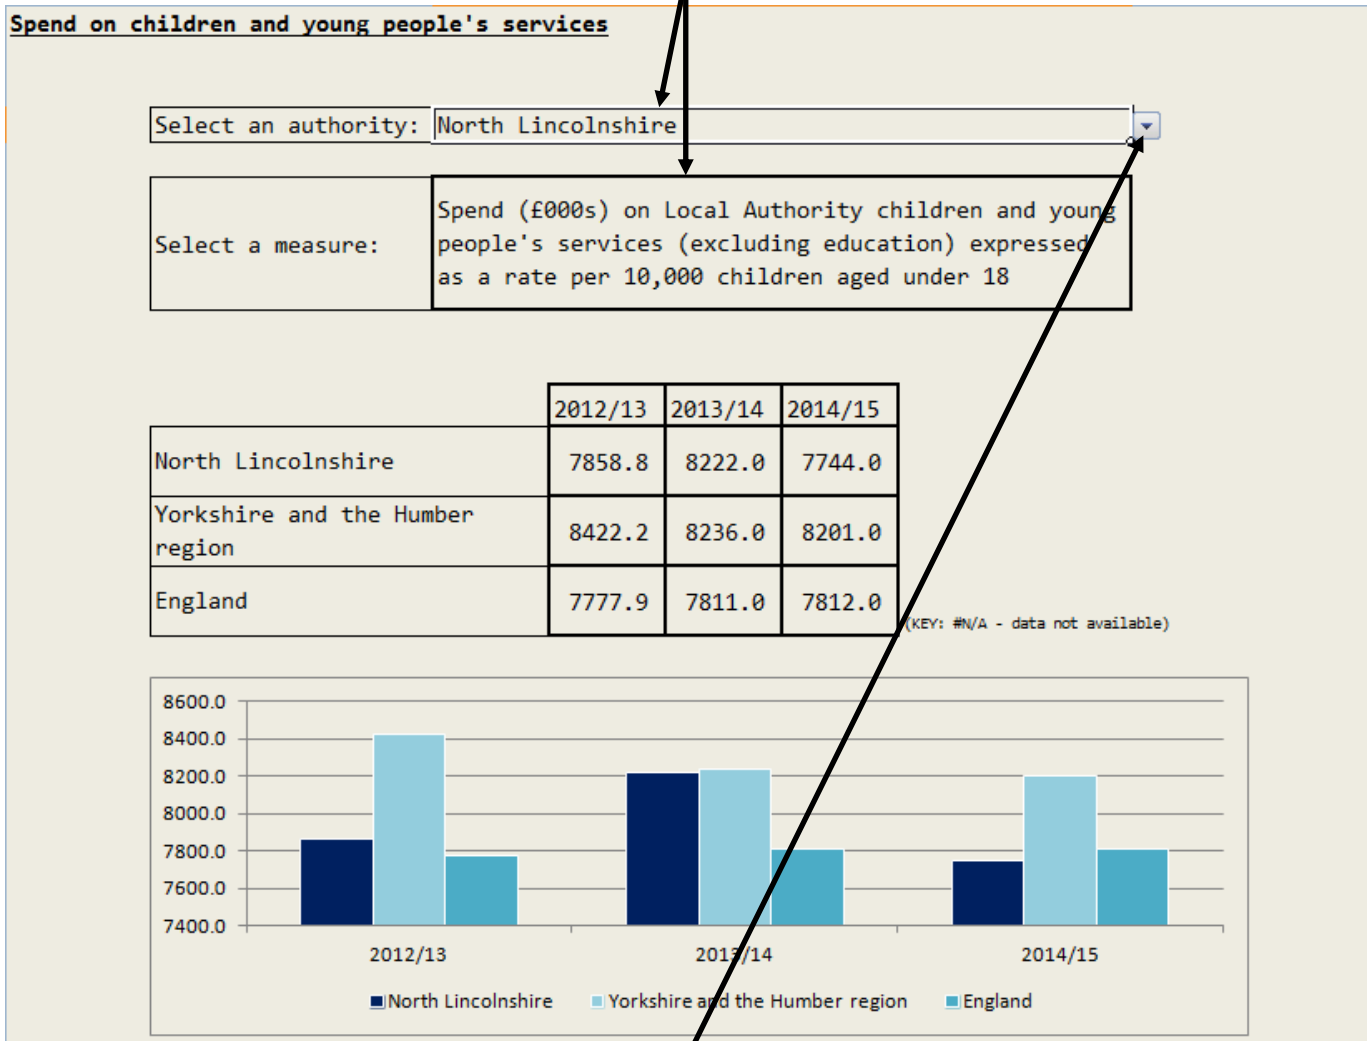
Spend on children and young people's services

Select an authority: North Lincolnshire

Select a measure: Spend (£000s) on Local Authority children and young people's services (excluding education) expressed as a rate per 10,000 children aged under 18

| | 2012/13 | 2013/14 | 2014/15 |
|---|---|---|---|
| North Lincolnshire | 7858.8 | 8222.0 | 7744.0 |
| Yorkshire and the Humber region | 8422.2 | 8236.0 | 8201.0 |
| England | 7777.9 | 7811.0 | 7812.0 |

(KEY: #N/A - data not available)

8600.0
8400.0
8200.0
8000.0
7800.0
7600.0
7400.0

2012/13
2013/14
2014/15

North Lincolnshire
Yorkshire and the Humber region
England